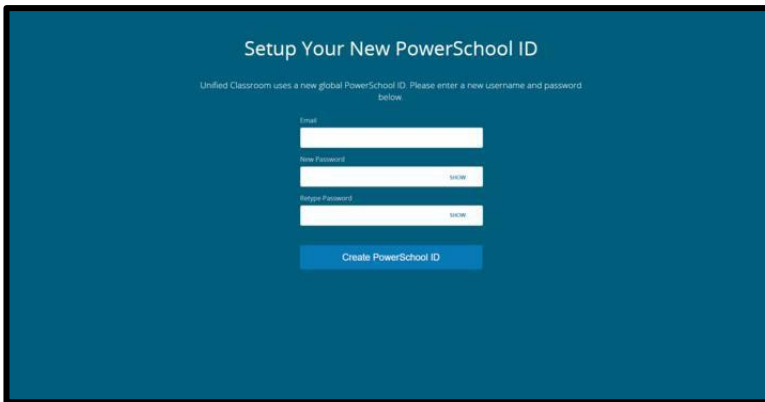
Setup Your New PowerSchool ID

Unified Classroom uses a new global PowerSchool ID. Please enter a new username and password below.

Email

New Password

SHOW

Retype Password

SHOW

Create PowerSchool ID